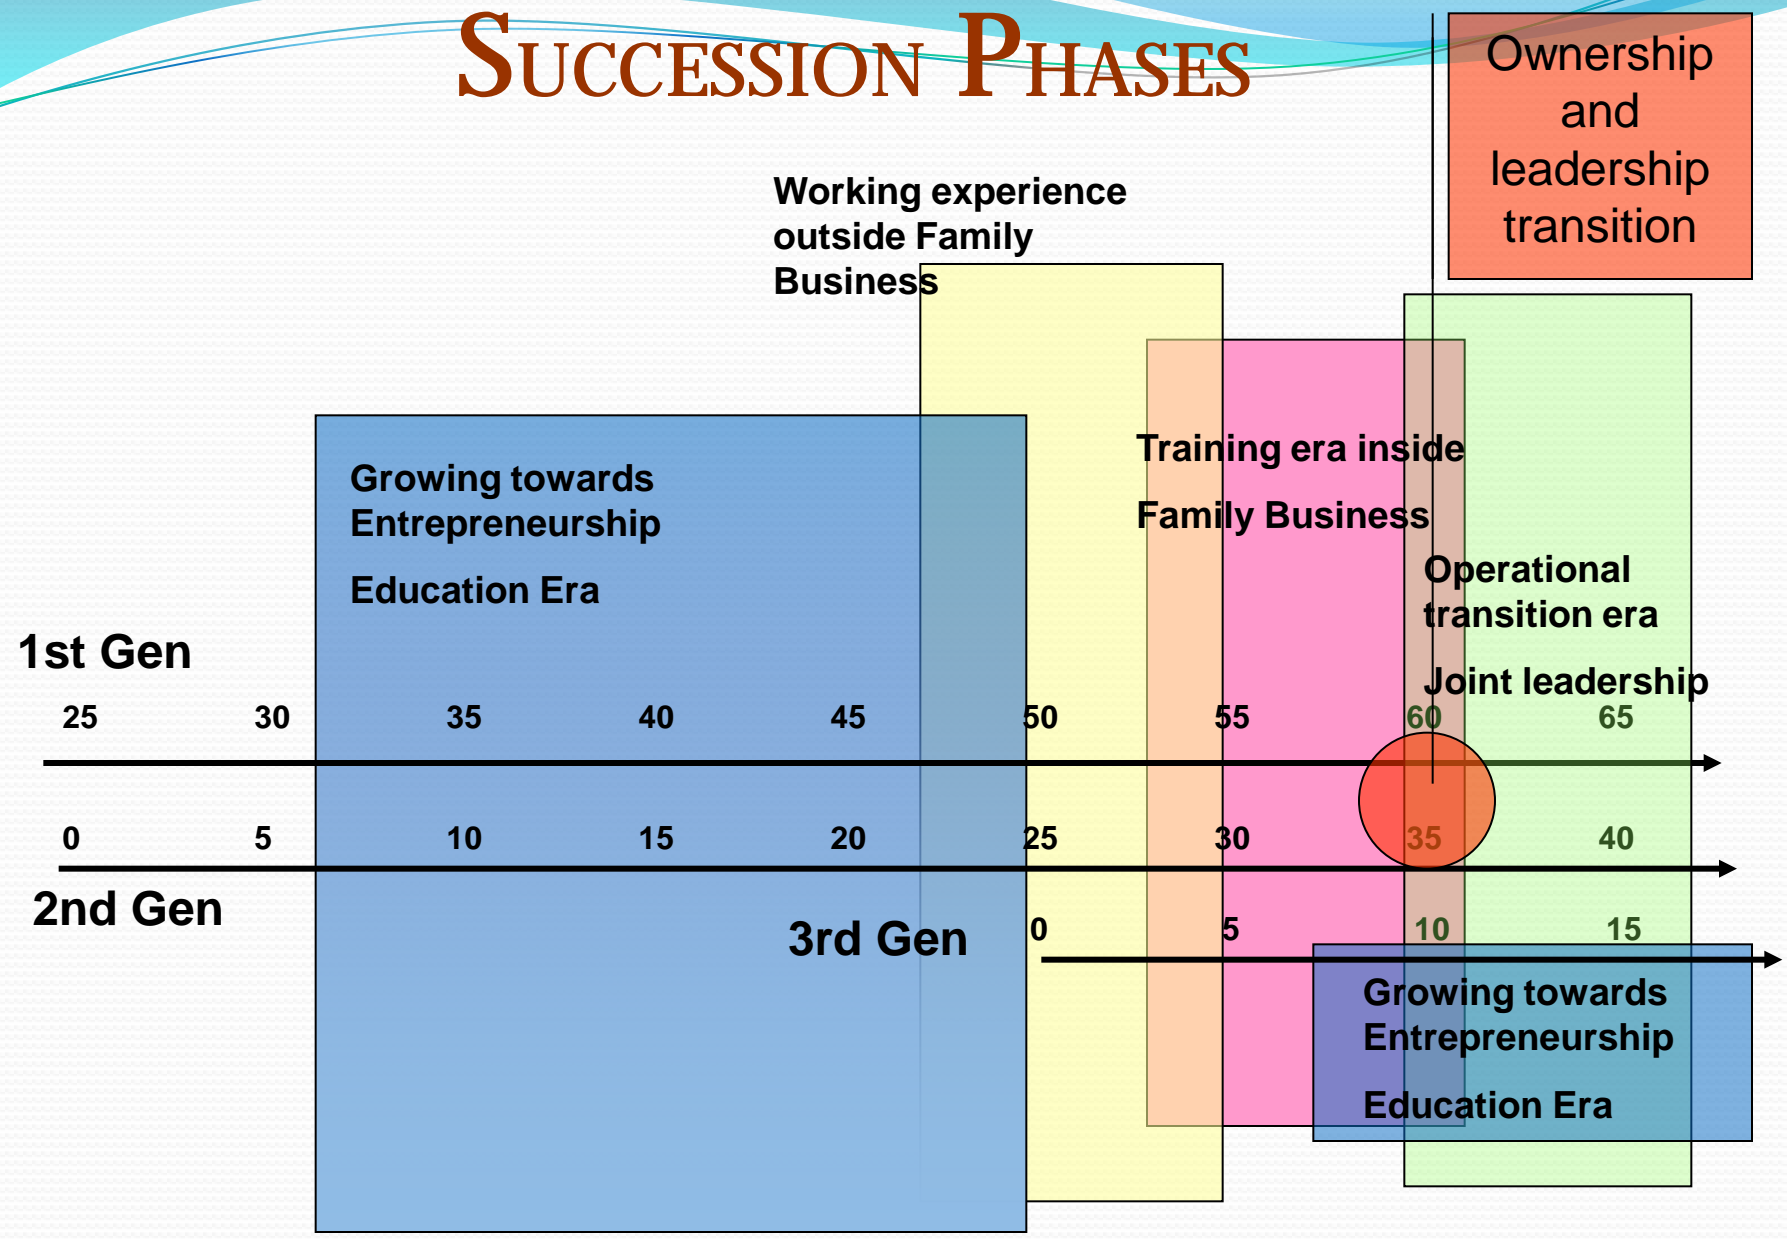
SUCCESSION PHASES

Ownership and leadership transition

Working experience outside Family Business

Growing towards Entrepreneurship

Education Era

Training era inside

Family Business

Operational transition era

Joint leadership

1st Gen

25 30 35 40 45 50 55 60 65

0 5 10 15 20 25 30 35 40

2nd Gen

3rd Gen

0 5 10 15

Growing towards Entrepreneurship

Education Era